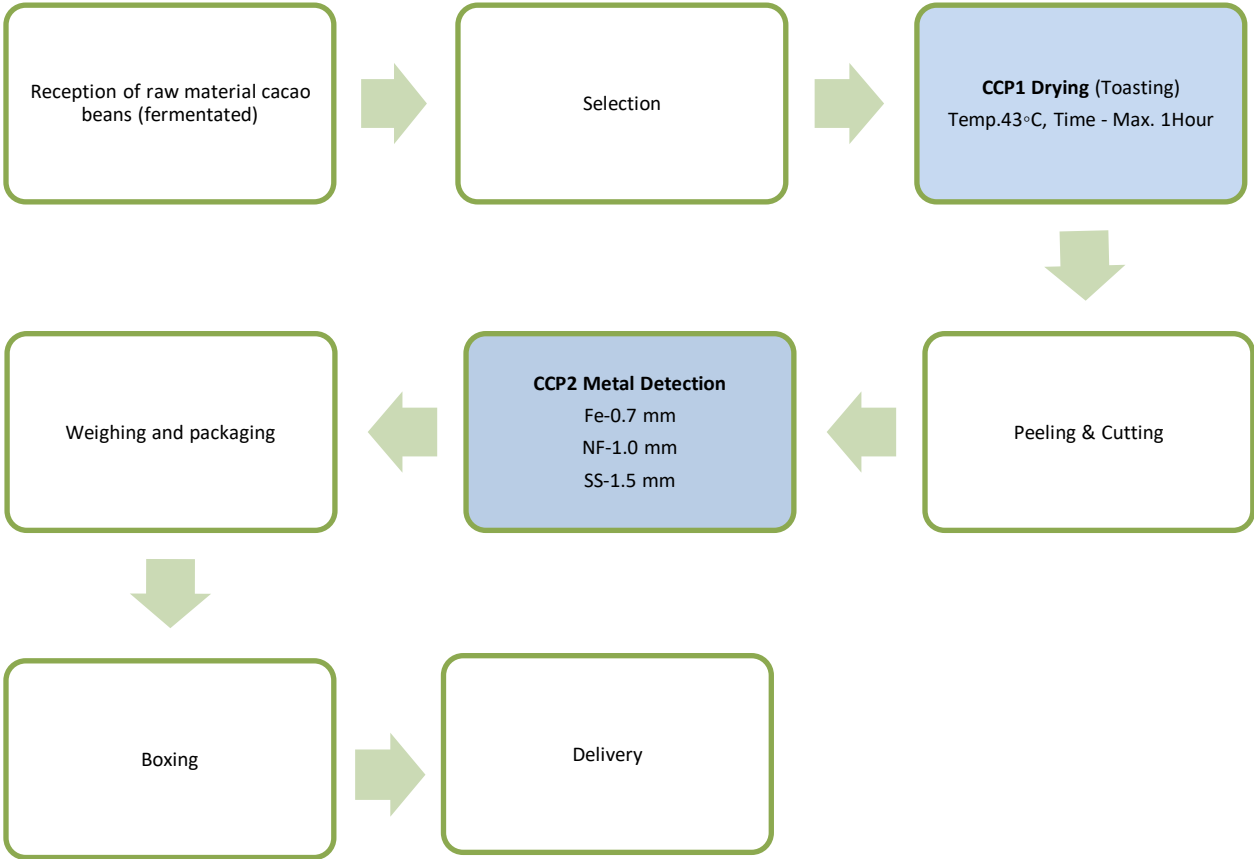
Reception of raw material cacao beans (fermentated)

Selection

**CCP1 Drying** (Toasting)
Temp.43◦C, Time - Max. 1Hour

Peeling & Cutting

**CCP2 Metal Detection**
Fe-0.7 mm
NF-1.0 mm
SS-1.5 mm

Weighing and packaging

Boxing

Delivery